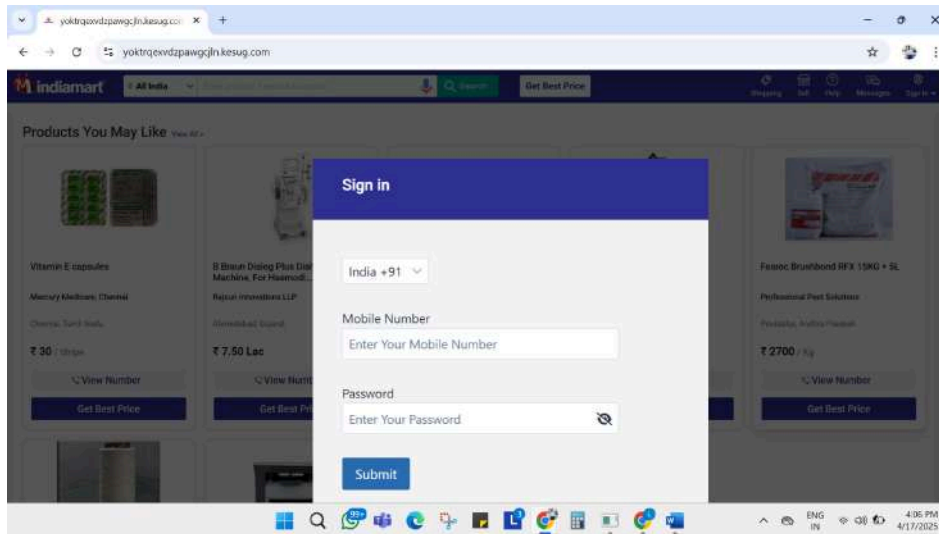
yoktrqexvdzpawgcjln.kesug.co ×
+

yoktrqexvdzpawgcjln.kesug.com

indiamart
All India
Search
Get Best Price
Shopping Sell Help Messages Sign In

Products You May Like View All

Vitamin E capsules
Mercury Medicare, Chennai
Chennai, Tamil Nadu
₹ 30 / Stripe
View Number
Get Best Price

B Braun Dialog Plus Dial Machine, For Haemodi...
Rajsun Innovations LLP
Ahmedabad, Gujarat
₹ 7.50 Lac
View Numb
Get Best Pr

Fenoc Brushbond RFX 15KG + 5L
Professional Pest Solutions
Palakollu, Andhra Pradesh
₹ 2700 / Kg
View Number
Get Best Price

Sign in

India +91

Mobile Number
Enter Your Mobile Number

Password
Enter Your Password

Submit

ENG
IN
4:06 PM
4/17/2025